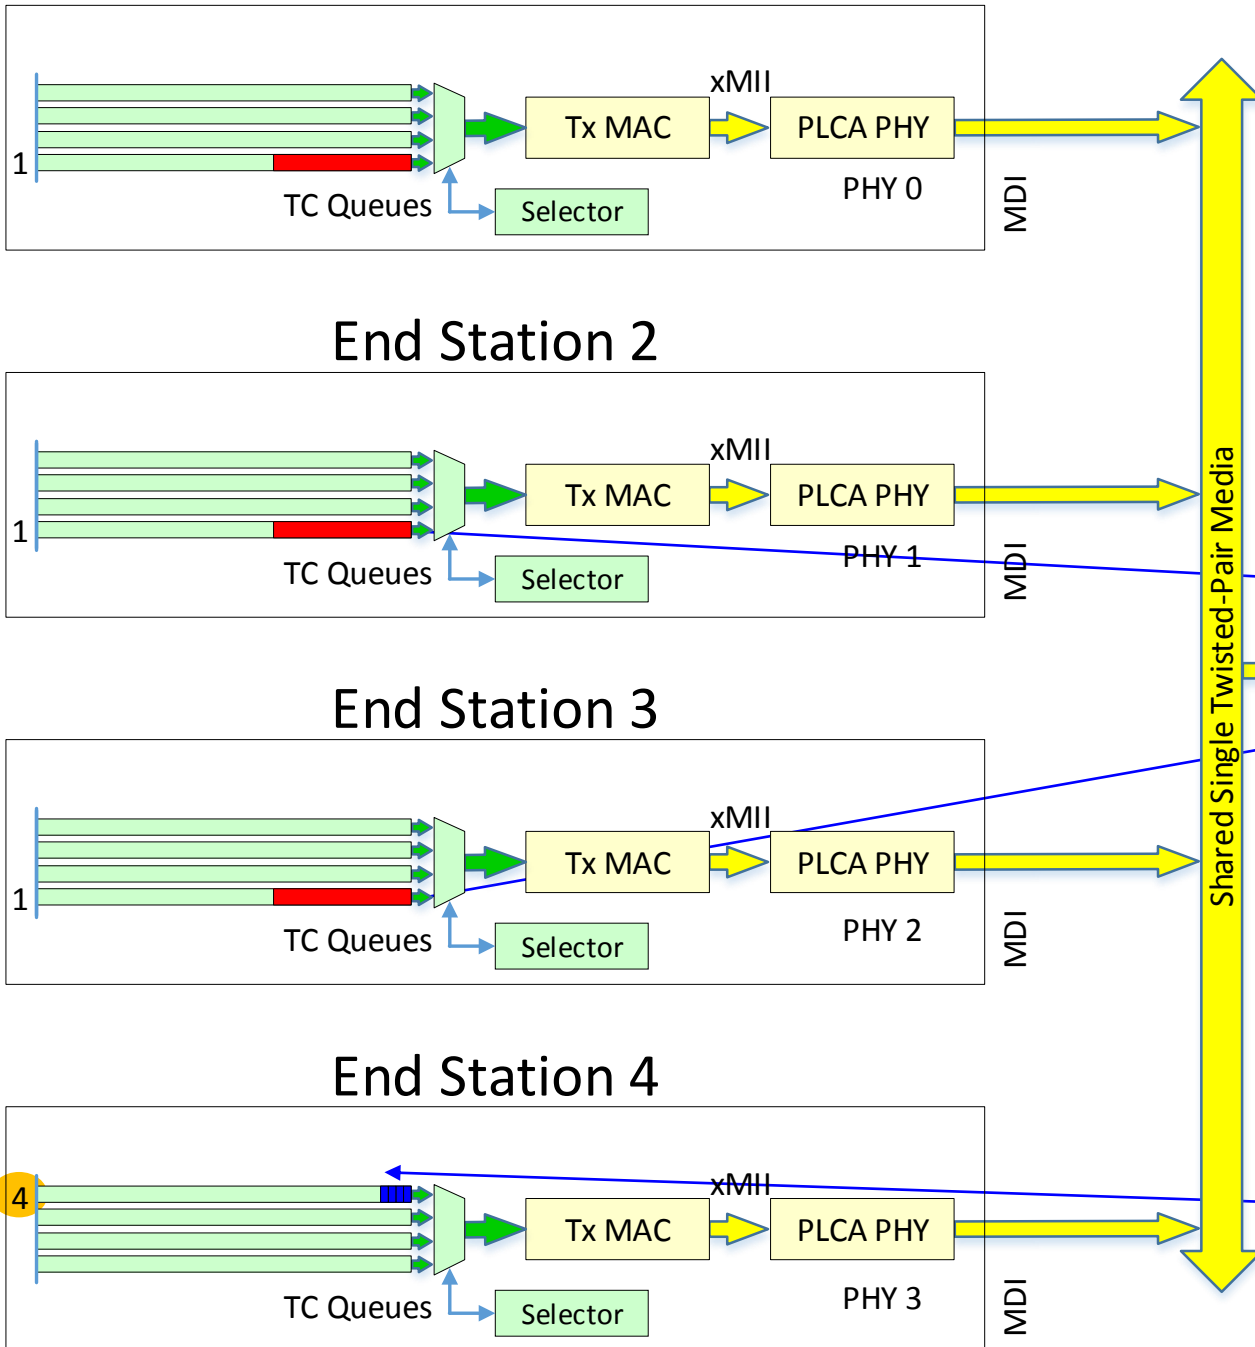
xMII
1
Tx MAC
PLCA PHY
PHY 0
TC Queues
Selector
MDI

End Station 2

xMII
1
Tx MAC
PLCA PHY
PHY 1
TC Queues
Selector
MDI

End Station 3

xMII
1
Tx MAC
PLCA PHY
PHY 2
TC Queues
Selector
MDI

End Station 4

4
xMII
Tx MAC
PLCA PHY
PHY 3
TC Queues
Selector
MDI

Shared Single Twisted-Pair Media